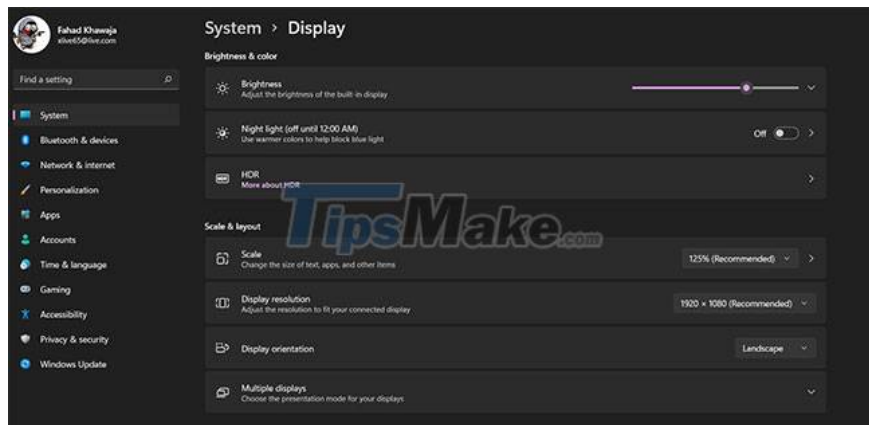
Fahad Khawaja
xlive65@live.com

Find a setting

System
Bluetooth & devices
Network & internet
Personalization
Apps
Accounts
Time & language
Gaming
Accessibility
Privacy & security
Windows Update

System › Display

Brightness & color

Brightness
Adjust the brightness of the built-in display

Night light (off until 12:00 AM)
Use warmer colors to help block blue light
Off

HDR
More about HDR

TipsMake.com

Scale & layout

Scale
Change the size of text, apps, and other items
125% (Recommended)

Display resolution
Adjust the resolution to fit your connected display
1920 × 1080 (Recommended)

Display orientation
Landscape

Multiple displays
Choose the presentation mode for your displays